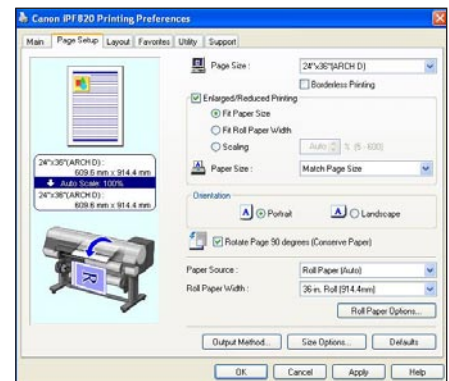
Canon iPF820 Printing Preferences

Main | Page Setup | Layout | Favorites | Utility | Support

Page Size : 24"x36"(ARCH D)

Borderless Printing

Enlarged/Reduced Printing

Fit Paper Size

Fit Roll Paper Width

Scaling Auto % (5 - 600)

Paper Size : Match Page Size

24"x36"(ARCH D) :
609.6 mm x 914.4 mm
Auto Scale: 100%
24"x36"(ARCH D) :
609.6 mm x 914.4 mm

Orientation

A Portrait

A Landscape

Rotate Page 90 degrees (Conserve Paper)

Paper Source : Roll Paper (Auto)

Roll Paper Width : 36-in. Roll (914.4mm)

Roll Paper Options...

Output Method... Size Options... Defaults

OK Cancel Apply Help